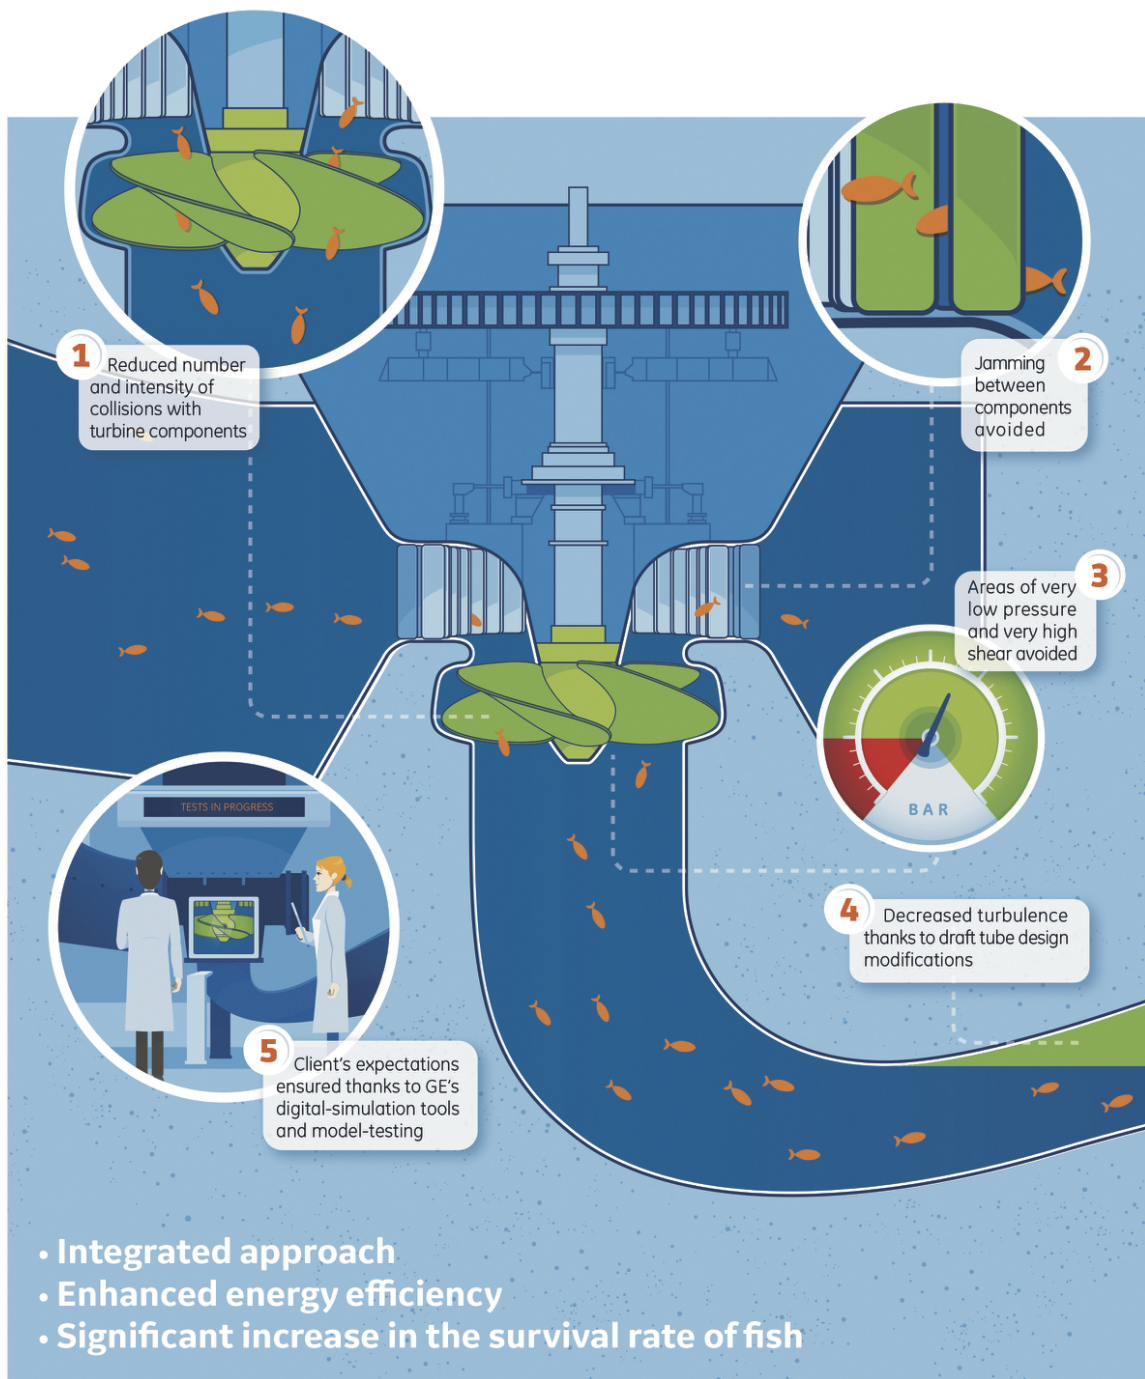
1 Reduced number and intensity of collisions with turbine components

Jamming between components avoided 2

Areas of very low pressure and very high shear avoided 3

BAR

TESTS IN PROGRESS

4 Decreased turbulence thanks to draft tube design modifications

5 Client's expectations ensured thanks to GE's digital-simulation tools and model-testing

• Integrated approach
• Enhanced energy efficiency
• Significant increase in the survival rate of fish